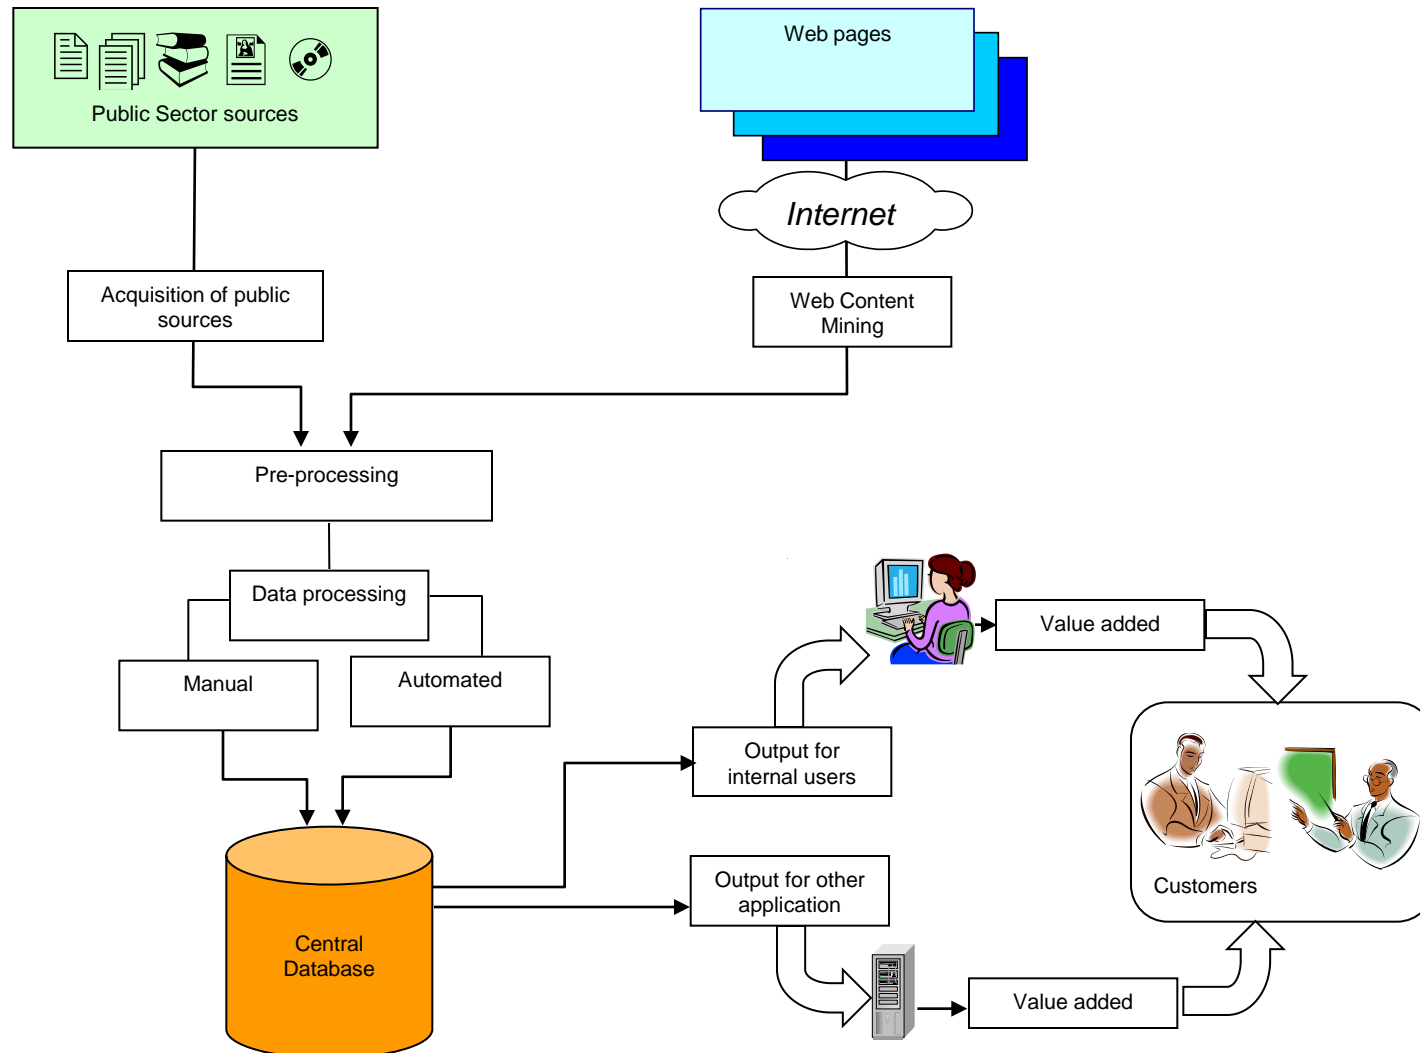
Public Sector sources

Web pages

Internet

Acquisition of public sources

Web Content Mining

Pre-processing

Data processing

Manual

Automated

Value added

Output for internal users

Customers

Output for other application

Central Database

Value added